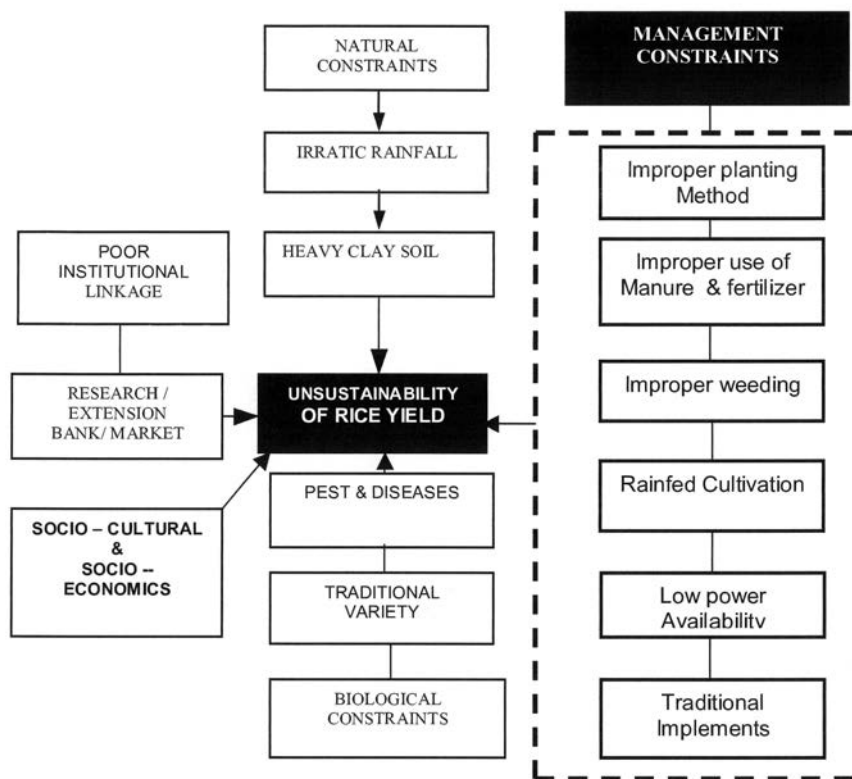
NATURAL CONSTRAINTS

IRRATIC RAINFALL

HEAVY CLAY SOIL

MANAGEMENT CONSTRAINTS

Improper planting Method

Improper use of Manure & fertilizer

Improper weeding

Rainfed Cultivation

Low power Availability

Traditional Implements

POOR INSTITUTIONAL LINKAGE

RESEARCH / EXTENSION BANK/ MARKET

UNSUSTAINABILITY OF RICE YIELD

SOCIO – CULTURAL & SOCIO -- ECONOMICS

PEST & DISEASES

TRADITIONAL VARIETY

BIOLOGICAL CONSTRAINTS